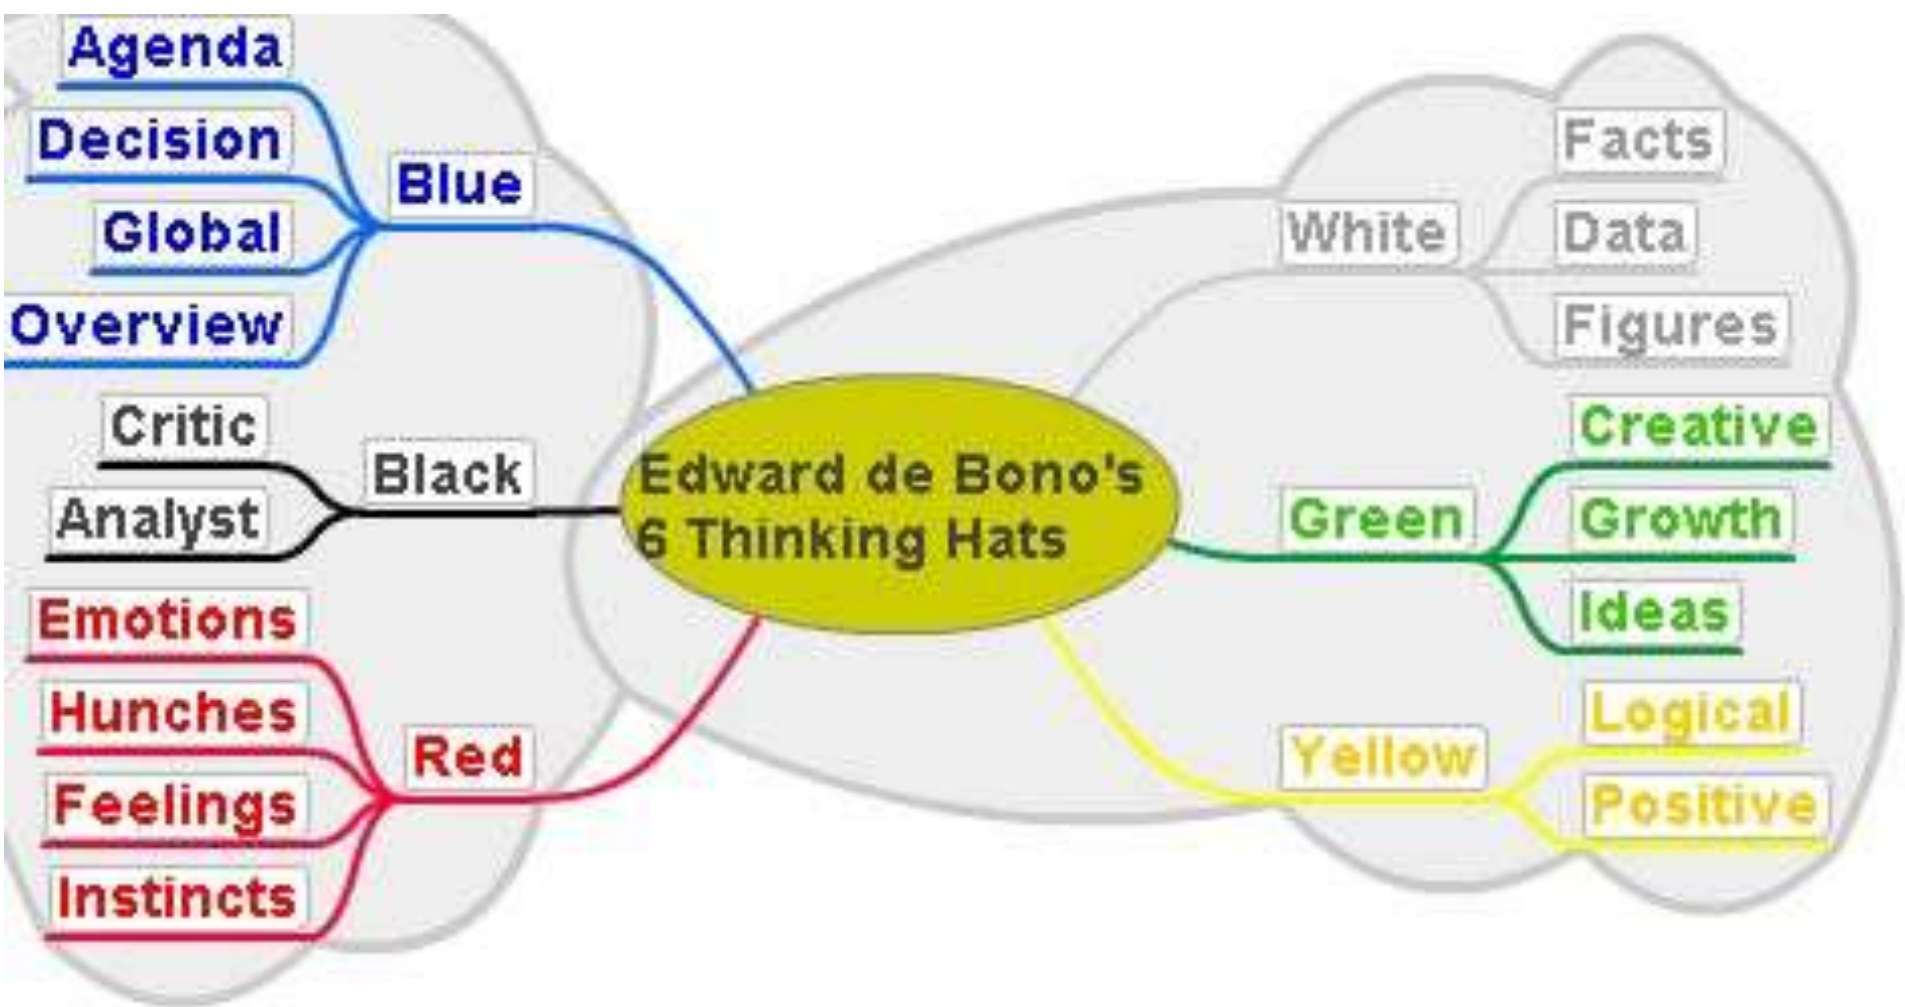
Edward de Bono's 6 Thinking Hats

Blue
Agenda
Decision
Global
Overview

Black
Critic
Analyst

Red
Emotions
Hunches
Feelings
Instincts

White
Facts
Data
Figures

Green
Creative
Growth
Ideas

Yellow
Logical
Positive